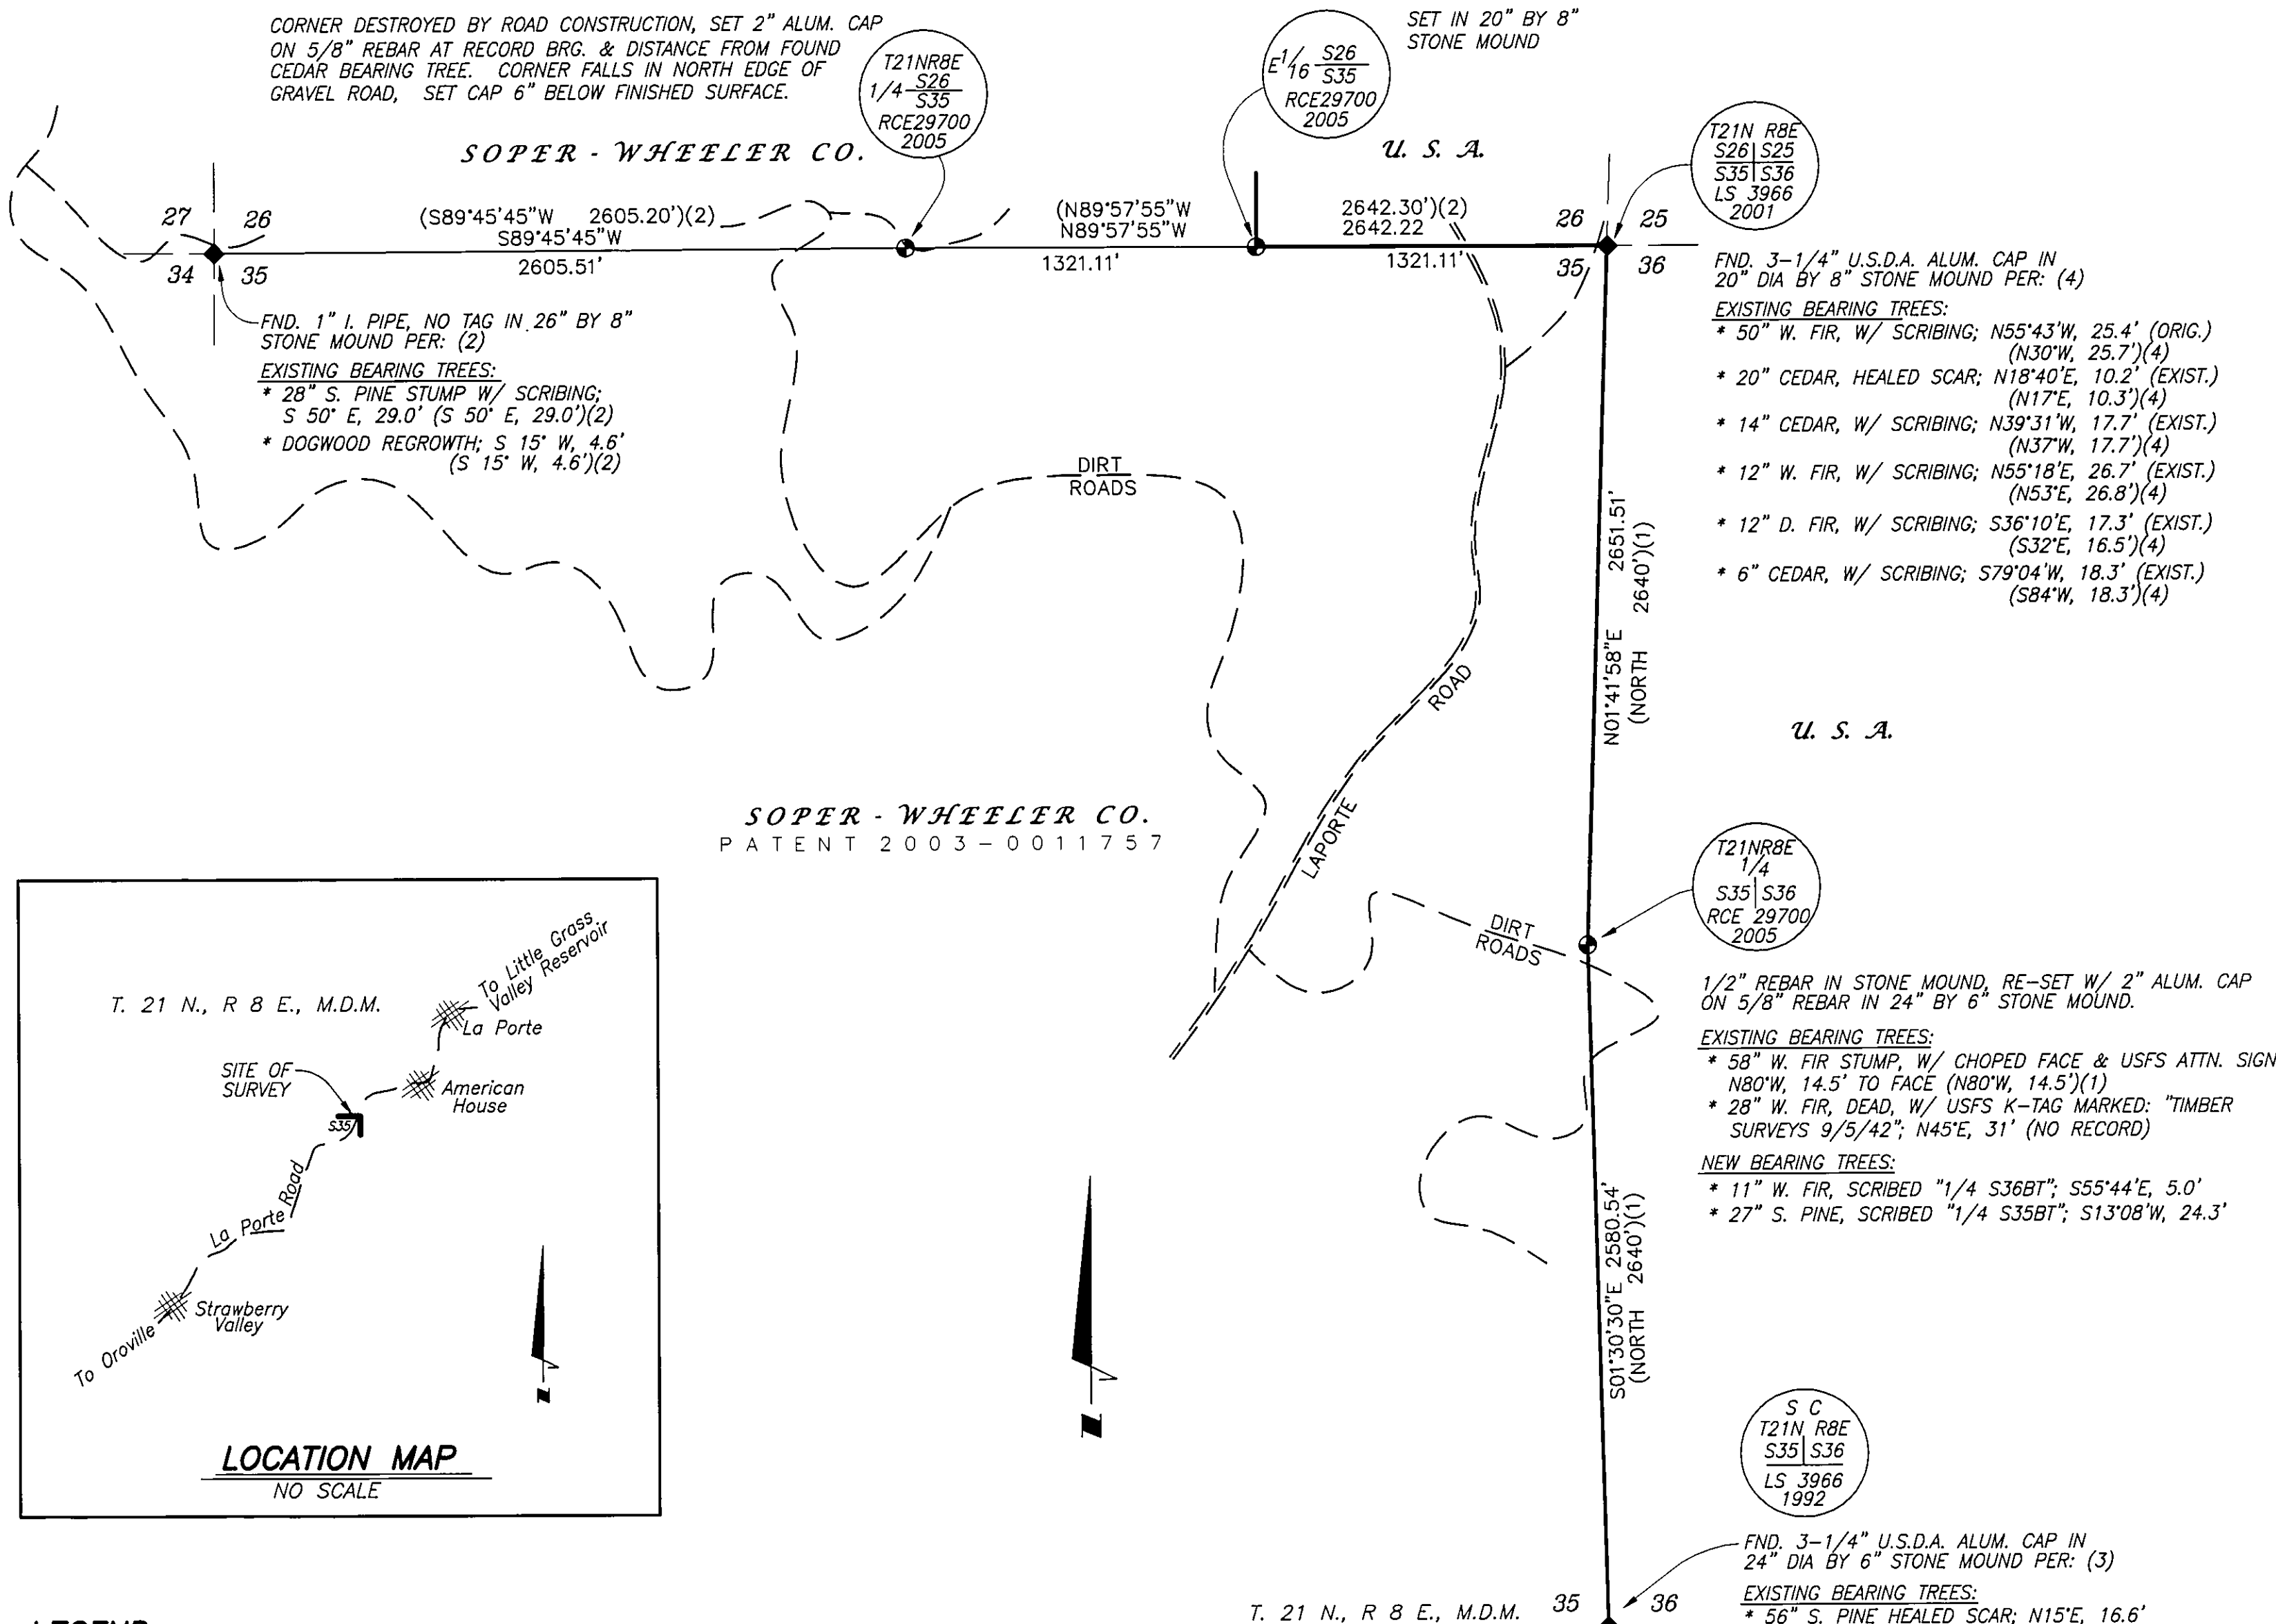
CORNER DESTROYED BY ROAD CONSTRUCTION, SET 2" ALUM. CAP ON 5/8" REBAR AT RECORD BRG. & DISTANCE FROM FOUND CEDAR BEARING TREE. CORNER FALLS IN NORTH EDGE OF GRAVEL ROAD, SET CAP 6" BELOW FINISHED SURFACE.

T21NR8E
1/4 $\frac{S26}{S35}$
RCE29700
2005

$E\frac{1}{16}$ $\frac{S26}{S35}$
RCE29700
2005

SET IN 20" BY 8" STONE MOUND

SOPER - WHEELER CO.

U. S. A.

T21N R8E
S26 | S25
S35 | S36
LS 3966
2001

27 26
34 35

(S89°45'45"W 2605.20')(2)
S89°45'45"W
2605.51'

(N89°57'55"W
N89°57'55"W
1321.11'

2642.30')(2)
2642.22
1321.11'

26 25
35 36

FND. 1" I. PIPE, NO TAG IN 26" BY 8" STONE MOUND PER: (2)
EXISTING BEARING TREES:
* 28" S. PINE STUMP W/ SCRIBING; S 50° E, 29.0' (S 50° E, 29.0')(2)
* DOGWOOD REGROWTH; S 15° W, 4.6' (S 15° W, 4.6')(2)

FND. 3-1/4" U.S.D.A. ALUM. CAP IN 20" DIA BY 8" STONE MOUND PER: (4)
EXISTING BEARING TREES:
* 50" W. FIR, W/ SCRIBING; N55°43'W, 25.4' (ORIG.) (N30°W, 25.7')(4)
* 20" CEDAR, HEALED SCAR; N18°40'E, 10.2' (EXIST.) (N17°E, 10.3')(4)
* 14" CEDAR, W/ SCRIBING; N39°31'W, 17.7' (EXIST.) (N37°W, 17.7')(4)
* 12" W. FIR, W/ SCRIBING; N55°18'E, 26.7' (EXIST.) (N53°E, 26.8')(4)
* 12" D. FIR, W/ SCRIBING; S36°10'E, 17.3' (EXIST.) (S32°E, 16.5')(4)
* 6" CEDAR, W/ SCRIBING; S79°04'W, 18.3' (EXIST.) (S84°W, 18.3')(4)

DIRT ROADS

N01°41'58"E 2651.51'
(NORTH 2640')(1)

U. S. A.

LAPORTE ROAD

SOPER - WHEELER CO.
PATENT 2003-0011757

T21NR8E
1/4
S35 | S36
RCE 29700
2005

DIRT ROADS

1/2" REBAR IN STONE MOUND, RE-SET W/ 2" ALUM. CAP ON 5/8" REBAR IN 24" BY 6" STONE MOUND.
EXISTING BEARING TREES:
* 58" W. FIR STUMP, W/ CHOPED FACE & USFS ATTN. SIGN N80°W, 14.5' TO FACE (N80°W, 14.5')(1)
* 28" W. FIR, DEAD, W/ USFS K-TAG MARKED: "TIMBER SURVEYS 9/5/42"; N45°E, 31' (NO RECORD)
NEW BEARING TREES:
* 11" W. FIR, SCRIBED "1/4 S36BT"; S55°44'E, 5.0'
* 27" S. PINE, SCRIBED "1/4 S35BT"; S13°08'W, 24.3'

T. 21 N., R 8 E., M.D.M.
To Little Grass Valley Reservoir
La Porte
SITE OF SURVEY
S35
American House
La Porte Road
Strawberry Valley
To Oroville
LOCATION MAP
NO SCALE

S01°30'30"E 2580.54'
(NORTH 2640')(1)

S C
T21N R8E
S35 | S36
LS 3966
1992

FND. 3-1/4" U.S.D.A. ALUM. CAP IN 24" DIA BY 6" STONE MOUND PER: (3)
EXISTING BEARING TREES:
* 56" S. PINE HEALED SCAR; N15°E, 16.6'

T. 21 N., R 8 E., M.D.M. 35 36